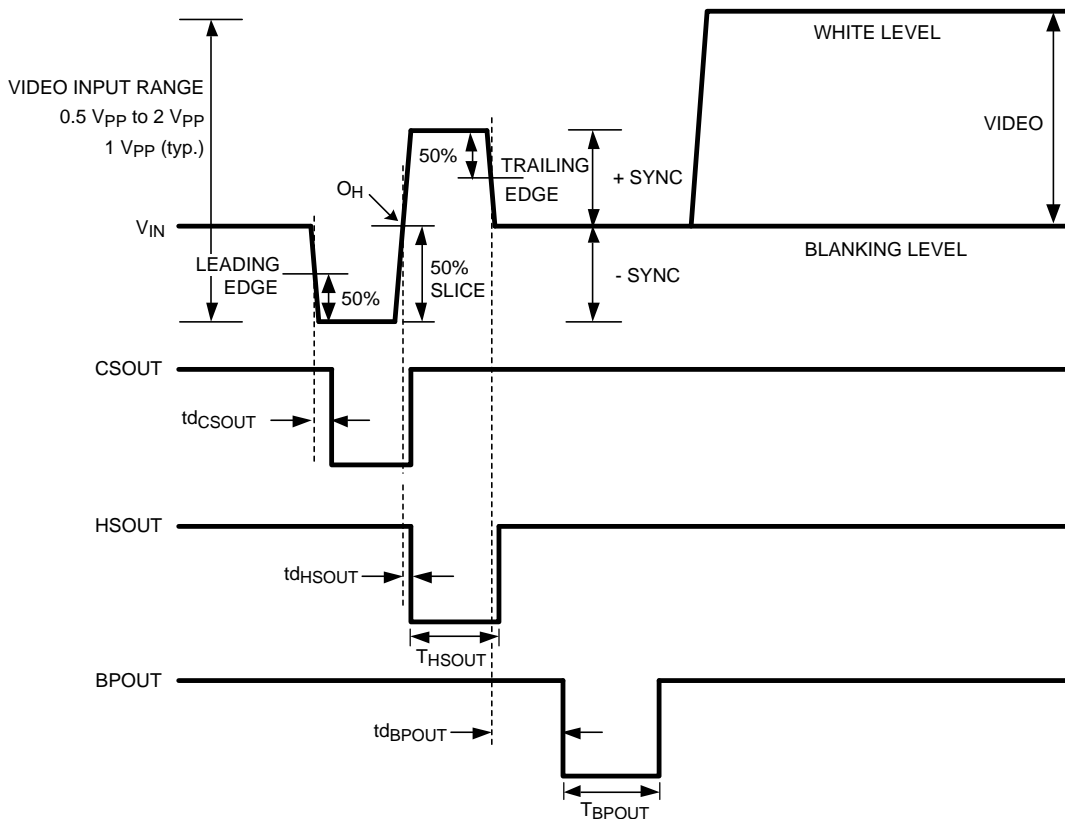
VIDEO INPUT RANGE
0.5 $V_{PP}$ to 2 $V_{PP}$
1 $V_{PP}$ (typ.)

WHITE LEVEL

VIDEO

50%

TRAILING EDGE

+ SYNC

$O_H$

$V_{IN}$

BLANKING LEVEL

LEADING EDGE

50%

50% SLICE

- SYNC

CSOUT

$td_{CSOUT}$

HSOUT

$td_{HSOUT}$

$T_{HSOUT}$

BPOUT

$td_{BPOUT}$

$T_{BPOUT}$